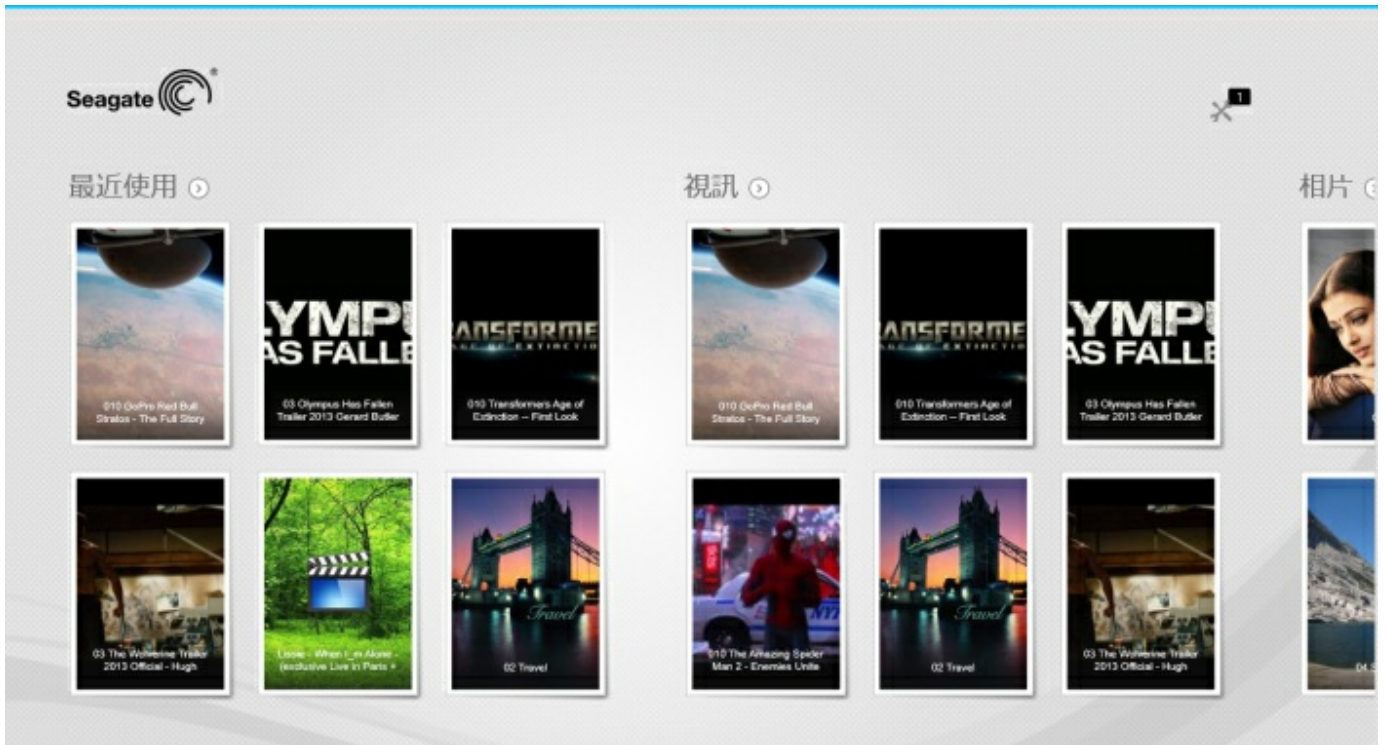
Seagate

1

最近使用

010 GoPro Red Bull Stratos - The Full Story

LYMPU
AS FALLE
03 Olympus Has Fallen Trailer 2013 Gerard Butler

ANSFORME
AGE OF EXTINCTIO
010 Transformers Age of Extinction -- First Look

03 The Wolverine Trailer 2013 Official - Hugh

Lissie - When I_m Alone - (exclusive Live In Paris +

Travel
02 Travel

視訊

010 GoPro Red Bull Stratos - The Full Story

ANSFORME
AGE OF EXTINCTIO
010 Transformers Age of Extinction -- First Look

LYMPU
AS FALLE
03 Olympus Has Fallen Trailer 2013 Gerard Butler

010 The Amazing Spider Man 2 - Enemies Unite

Travel
02 Travel

03 The Wolverine Trailer 2013 Official - Hugh

相片

04 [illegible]